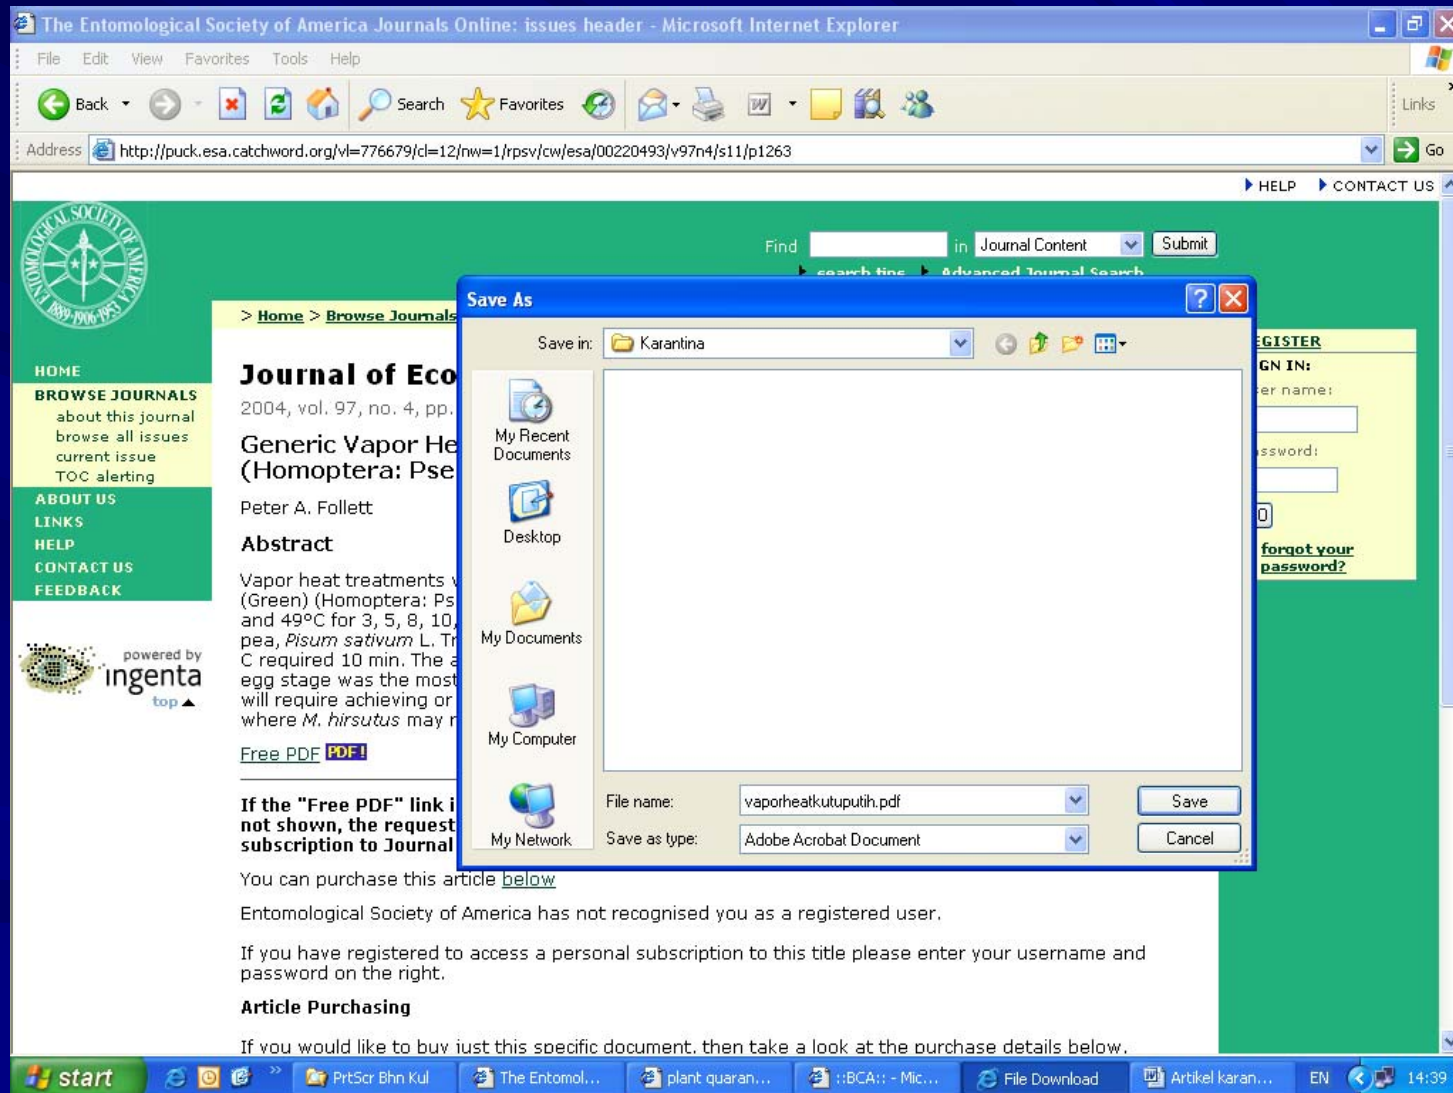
The Entomological Society of America Journals Online: issues header - Microsoft Internet Explorer

File Edit View Favorites Tools Help

Back Search Favorites Links

Address http://puck.esa.catchword.org/vl=776679/cl=12/nw=1/rpsv/cw/esa/00220493/v97n4/s11/p1263 Go

HELP CONTACT US

Find in Journal Content Submit

search tips Advanced Journal Search

> Home > Browse Journals

HOME
BROWSE JOURNALS
about this journal
browse all issues
current issue
TOC alerting
ABOUT US
LINKS
HELP
CONTACT US
FEEDBACK

powered by ingenta
top

Journal of Eco

2004, vol. 97, no. 4, pp.

Generic Vapor He (Homoptera: Pse

Peter A. Follett

Abstract

Vapor heat treatments (Green) (Homoptera: Ps and 49°C for 3, 5, 8, 10, pea, *Pisum sativum* L. Tr C required 10 min. The egg stage was the most will require achieving or where *M. hirsutus* may

Free PDF PDF!

If the "Free PDF" link i not shown, the request subscription to Journal

You can purchase this article below

Entomological Society of America has not recognised you as a registered user.

If you have registered to access a personal subscription to this title please enter your username and password on the right.

Article Purchasing

If you would like to buy just this specific document, then take a look at the purchase details below.

EGISTER
GN IN:
er name:
ssword:
forgot your password?

Save As

Save in: Karantina

My Recent Documents
Desktop
My Documents
My Computer
My Network

File name: vaporheatkutuputih.pdf
Save as type: Adobe Acrobat Document

Save
Cancel

start PrtScr Bhn Kul The Entomol... plant quaran... ::BCA:: - Mic... File Download Artikel karan... EN 14:39